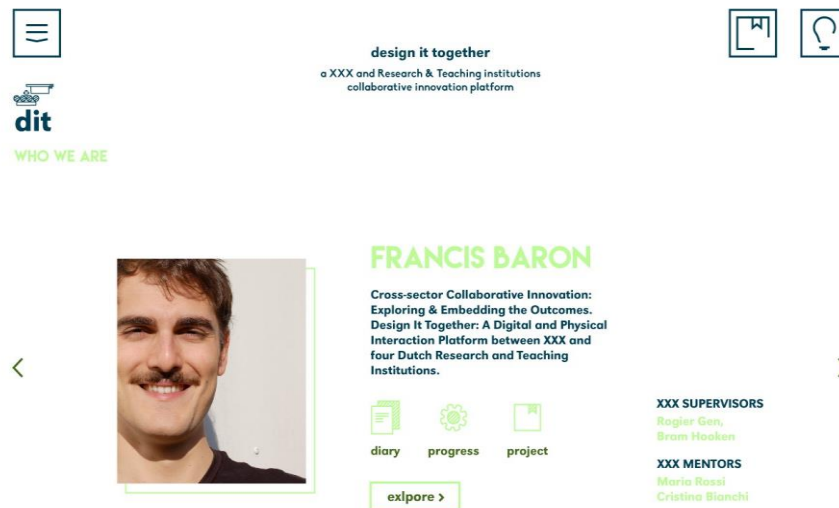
design it together

a XXX and Research & Teaching institutions collaborative innovation platform

dit

WHO WE ARE

FRANCIS BARON

Cross-sector Collaborative Innovation: Exploring & Embedding the Outcomes. Design It Together: A Digital and Physical Interaction Platform between XXX and four Dutch Research and Teaching Institutions.

diary progress project

exlpore ›

XXX SUPERVISORS
Rogier Gen,
Bram Hooken

XXX MENTORS
Maria Rossi
Cristina Bianchi